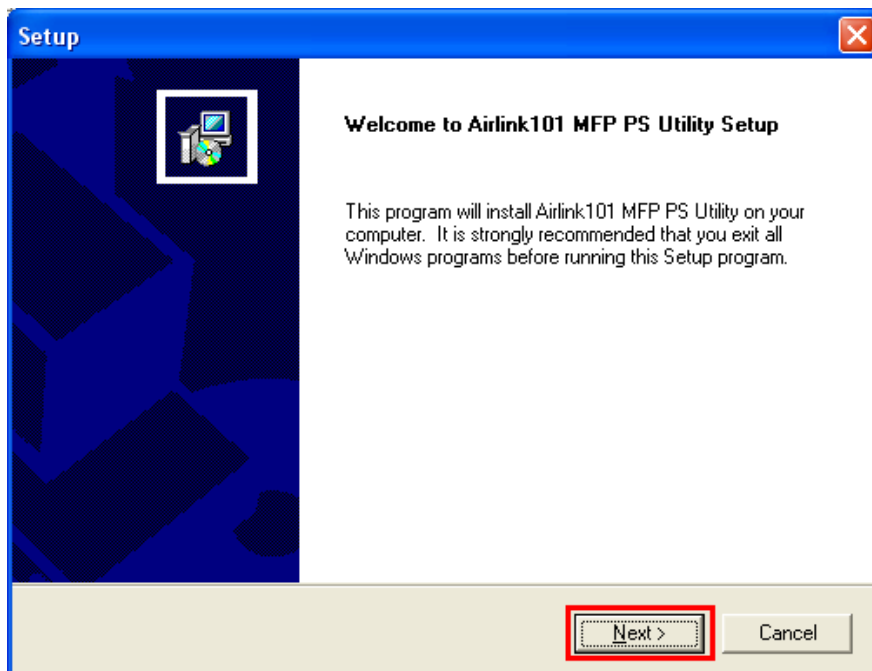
Setup

Welcome to Airlink101 MFP PS Utility Setup

This program will install Airlink101 MFP PS Utility on your computer. It is strongly recommended that you exit all Windows programs before running this Setup program.

Next >

Cancel